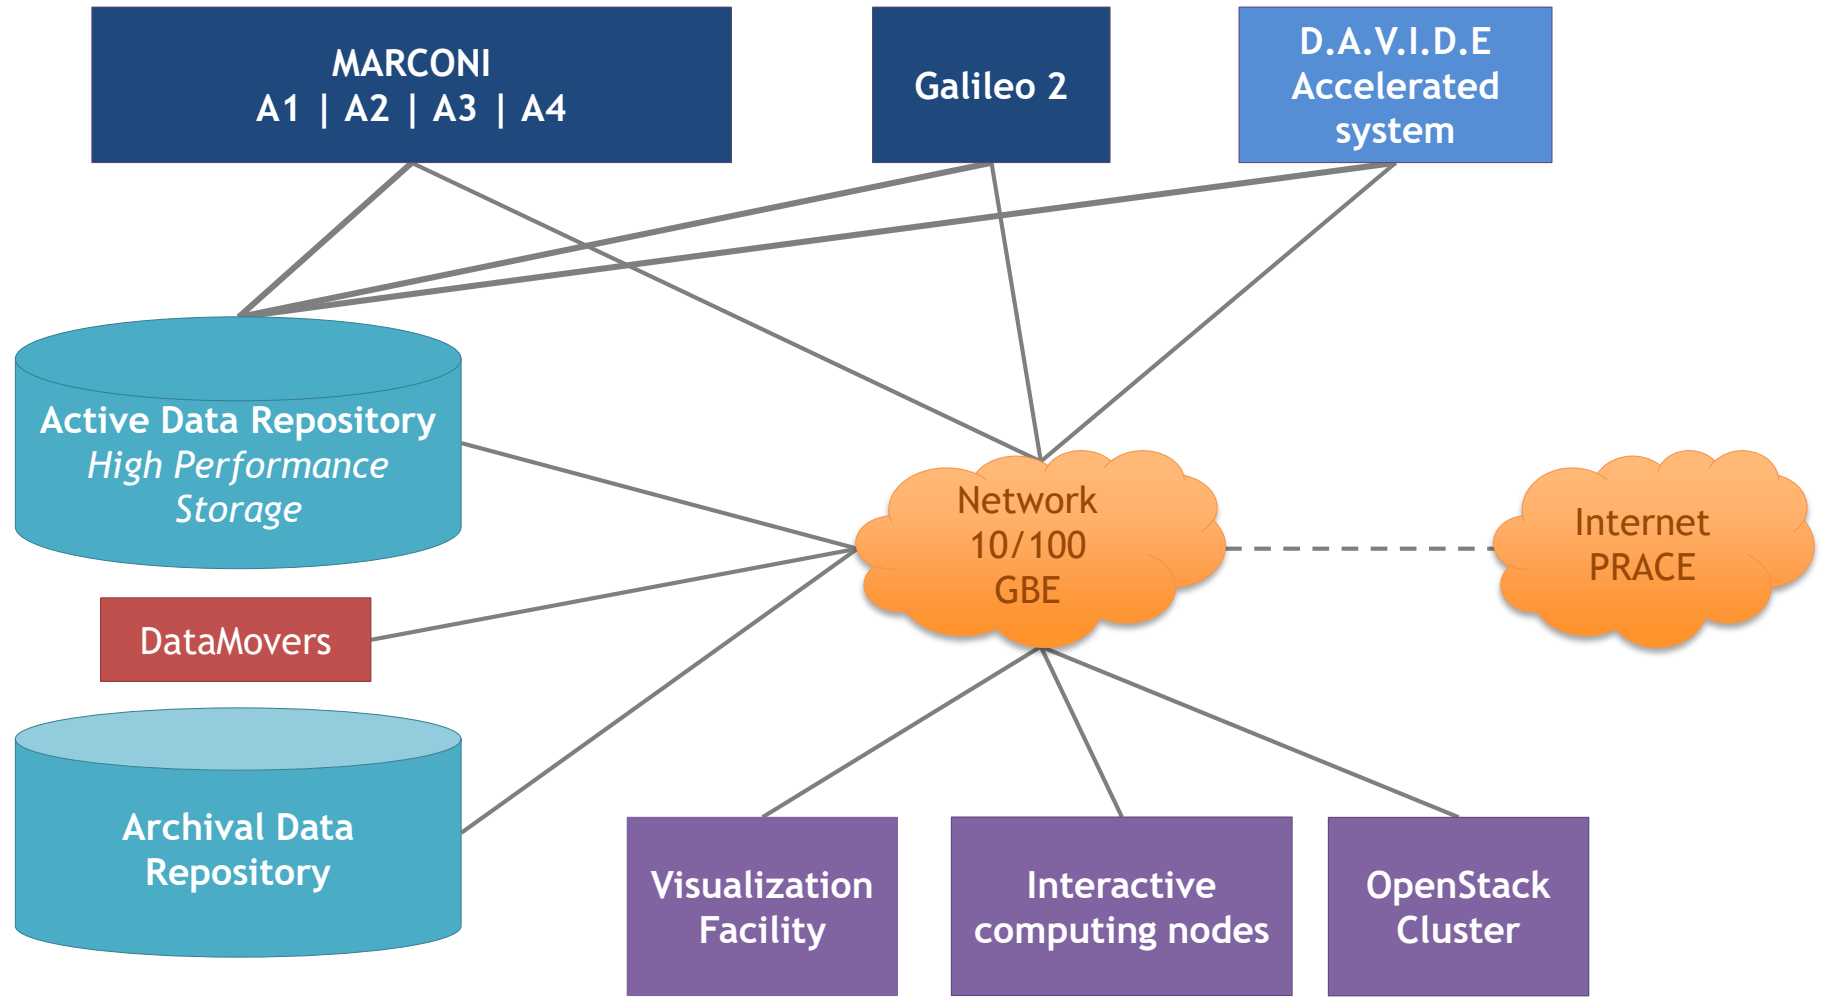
MARCONI
A1 | A2 | A3 | A4

Galileo 2

D.A.V.I.D.E
Accelerated system

Active Data Repository
*High Performance Storage*

Network
10/100
GBE

Internet
PRACE

DataMovers

Archival Data Repository

Visualization Facility

Interactive computing nodes

OpenStack Cluster